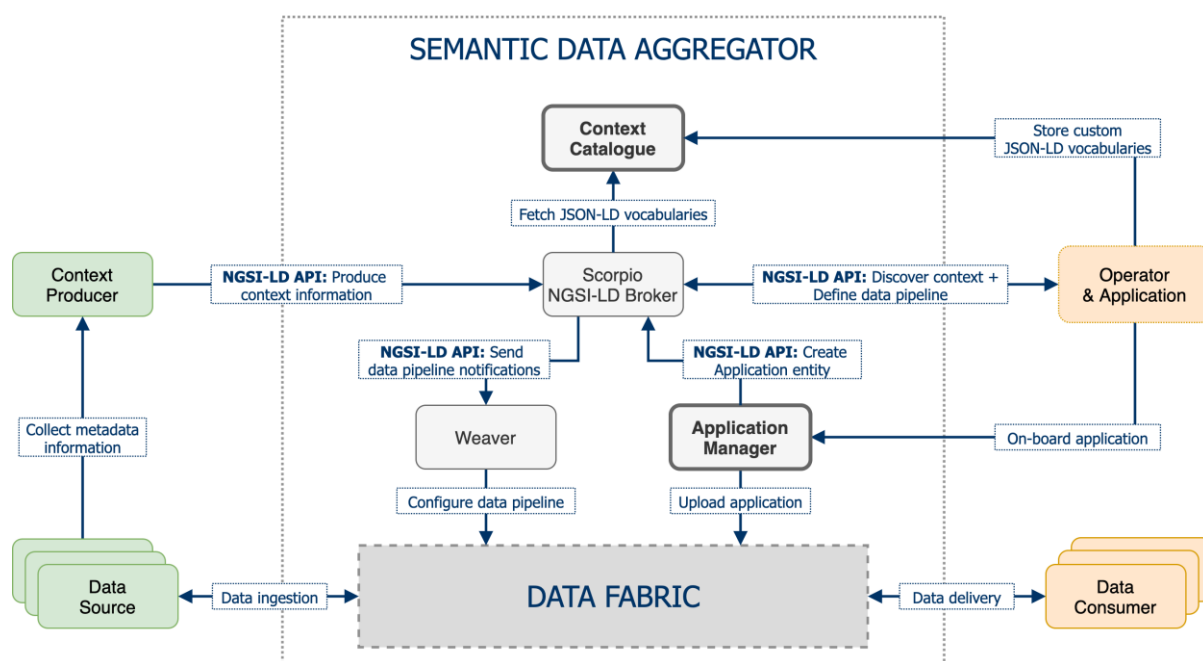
SEMANTIC DATA AGGREGATOR

Context Catalogue

Store custom JSON-LD vocabularies

Fetch JSON-LD vocabularies

Context Producer

NGSI-LD API: Produce context information

Scorpio NGSI-LD Broker

NGSI-LD API: Discover context + Define data pipeline

Operator & Application

NGSI-LD API: Send data pipeline notifications

NGSI-LD API: Create Application entity

Collect metadata information

Weaver

Application Manager

On-board application

Configure data pipeline

Upload application

Data Source

Data ingestion

DATA FABRIC

Data delivery

Data Consumer